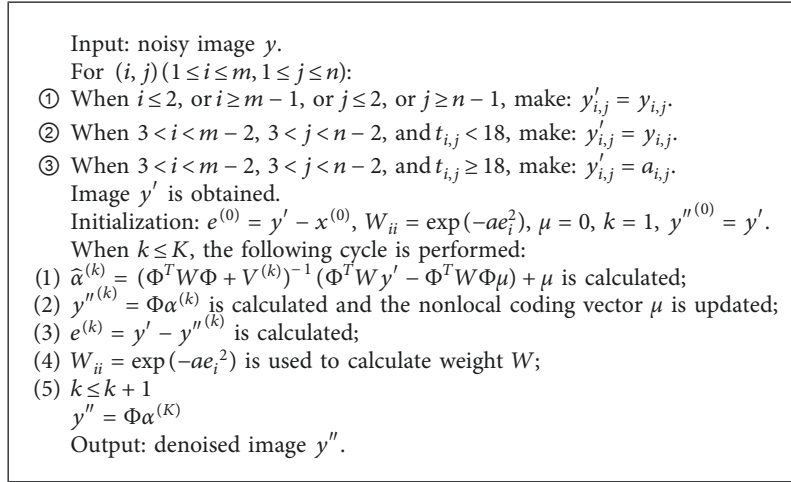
Input: noisy image $y$.
For $(i, j)(1 \leq i \leq m, 1 \leq j \leq n)$:
① When $i \leq 2$, or $i \geq m-1$, or $j \leq 2$, or $j \geq n-1$, make: $y'_{i,j} = y_{i,j}$.
② When $3 < i < m-2$, $3 < j < n-2$, and $t_{i,j} < 18$, make: $y'_{i,j} = y_{i,j}$.
③ When $3 < i < m-2$, $3 < j < n-2$, and $t_{i,j} \geq 18$, make: $y'_{i,j} = a_{i,j}$.
Image $y'$ is obtained.
Initialization: $e^{(0)} = y' - x^{(0)}$, $W_{ii} = \exp(-ae_i^2)$, $\mu = 0$, $k = 1$, $y''^{(0)} = y'$.
When $k \leq K$, the following cycle is performed:
(1) $\widehat{\alpha}^{(k)} = (\Phi^T W \Phi + V^{(k)})^{-1} (\Phi^T W y' - \Phi^T W \Phi \mu) + \mu$ is calculated;
(2) $y''^{(k)} = \Phi \alpha^{(k)}$ is calculated and the nonlocal coding vector $\mu$ is updated;
(3) $e^{(k)} = y' - y''^{(k)}$ is calculated;
(4) $W_{ii} = \exp(-ae_i{}^2)$ is used to calculate weight $W$;
(5) $k \leq k + 1$
$y'' = \Phi \alpha^{(K)}$
Output: denoised image $y''$.